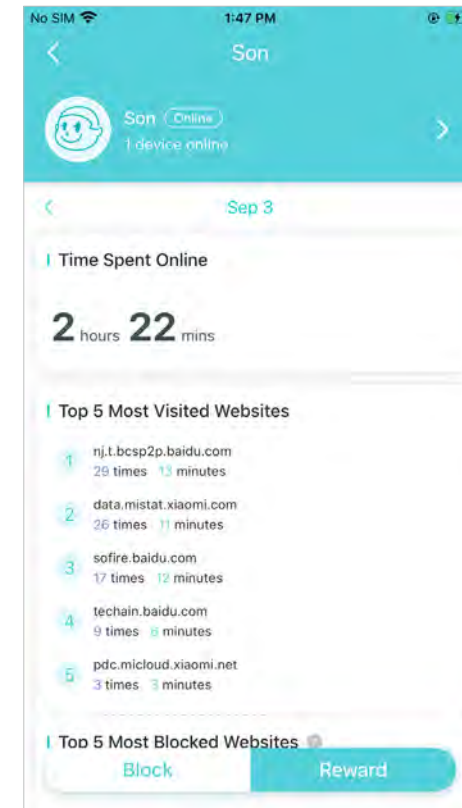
No SIM 1:47 PM

Son

Son Online
1 device online

Sep 3

Time Spent Online

2 hours 22 mins

Top 5 Most Visited Websites

1 nj.t.bcsp2p.baidu.com
29 times 13 minutes

2 data.mistat.xiaomi.com
26 times 11 minutes

3 sofire.baidu.com
17 times 12 minutes

4 techain.baidu.com
9 times 8 minutes

5 pdc.micloud.xiaomi.net
3 times 3 minutes

Top 5 Most Blocked Websites

Block Reward